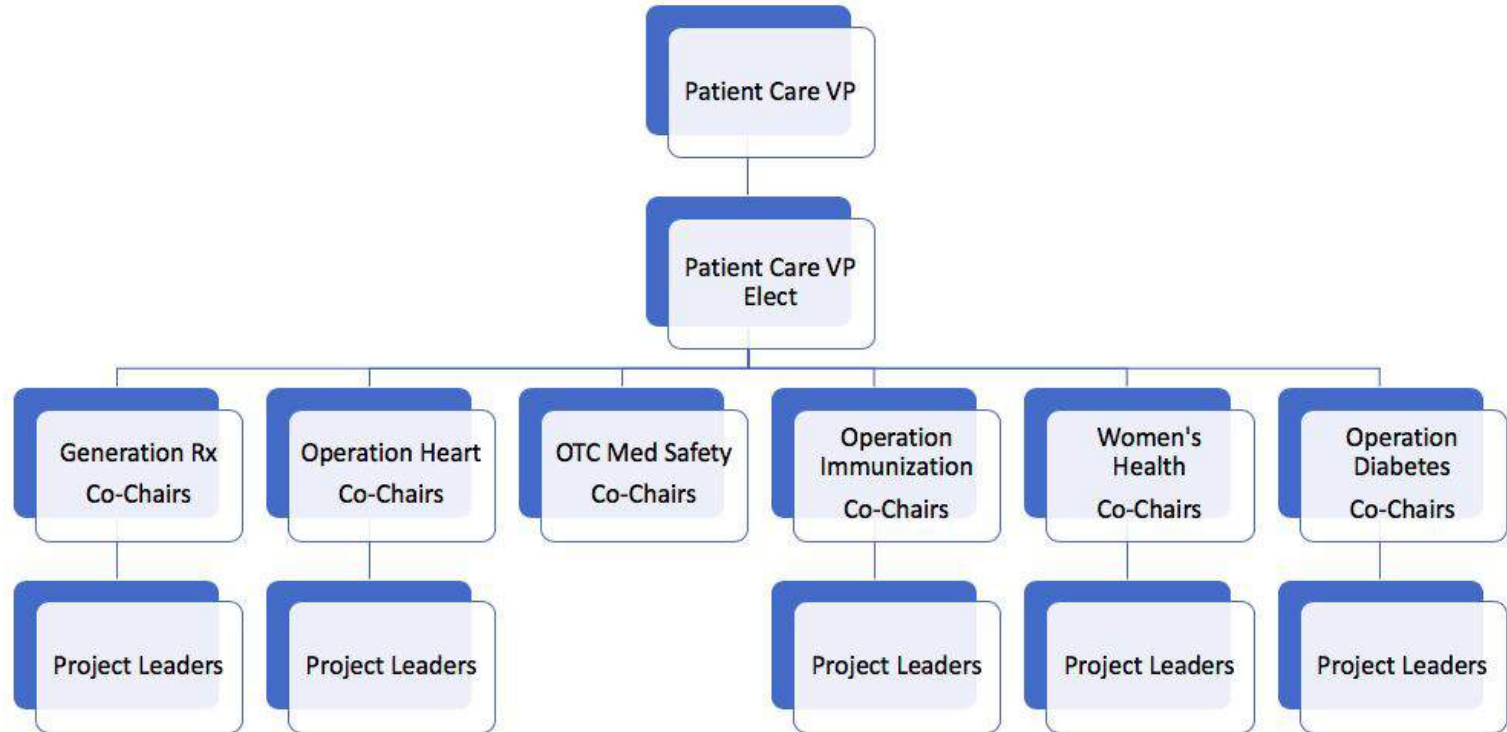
Patient Care VP

Patient Care VP Elect

Generation Rx Co-Chairs

Operation Heart Co-Chairs

OTC Med Safety Co-Chairs

Operation Immunization Co-Chairs

Women's Health Co-Chairs

Operation Diabetes Co-Chairs

Project Leaders

Project Leaders

Project Leaders

Project Leaders

Project Leaders